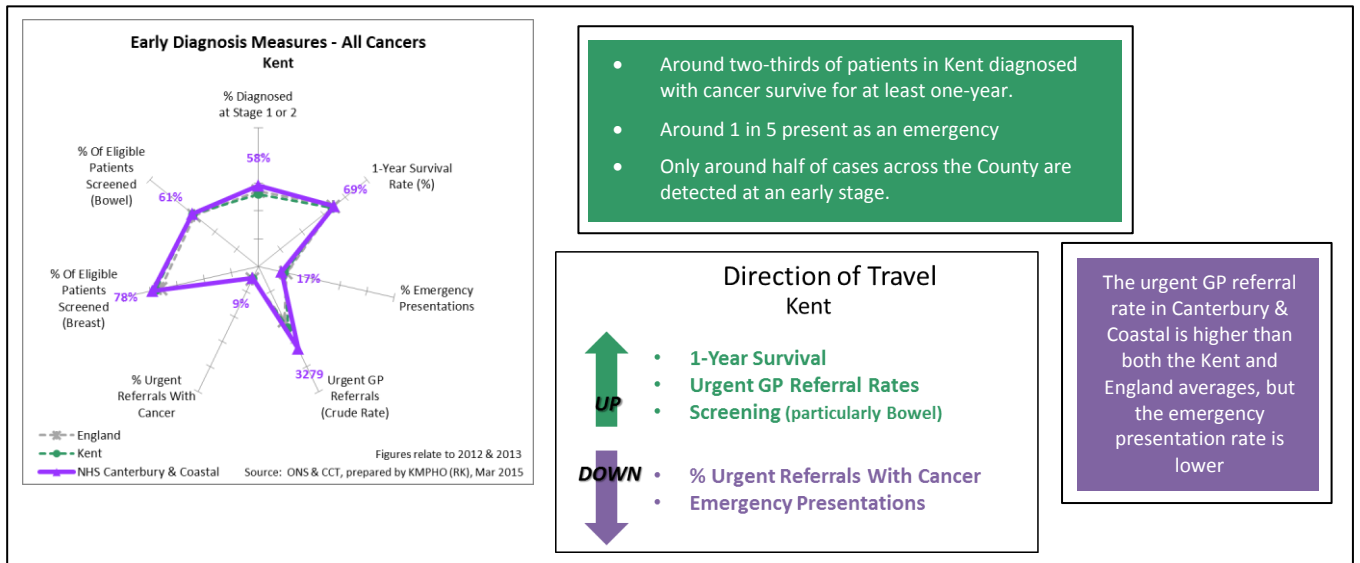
Early Diagnosis Measures - All Cancers
Kent

% Diagnosed at Stage 1 or 2
58%
1-Year Survival Rate (%)
69%
% Emergency Presentations
17%
Urgent GP Referrals (Crude Rate)
3279
% Urgent Referrals With Cancer
9%
% Of Eligible Patients Screened (Breast)
78%
% Of Eligible Patients Screened (Bowel)
61%

England
Kent
NHS Canterbury & Coastal

Figures relate to 2012 & 2013
Source: ONS & CCT, prepared by KMPHO (RK), Mar 2015

• Around two-thirds of patients in Kent diagnosed with cancer survive for at least one-year.
• Around 1 in 5 present as an emergency
• Only around half of cases across the County are detected at an early stage.

Direction of Travel
Kent

UP
• 1-Year Survival
• Urgent GP Referral Rates
• Screening (particularly Bowel)

DOWN
• % Urgent Referrals With Cancer
• Emergency Presentations

The urgent GP referral rate in Canterbury & Coastal is higher than both the Kent and England averages, but the emergency presentation rate is lower